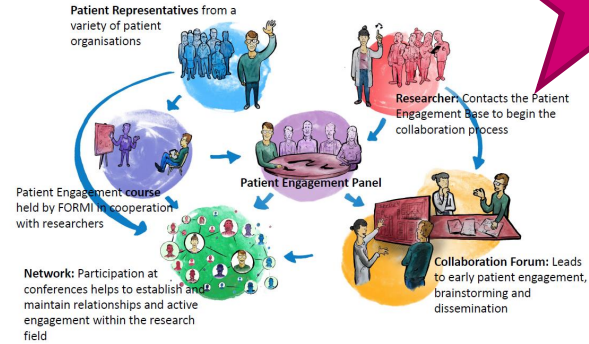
**Patient Representatives** from a variety of patient organisations

**Researcher:** Contacts the Patient Engagement Base to begin the collaboration process

Patient Engagement course held by FORMI in cooperation with researchers

**Patient Engagement Panel**

**Network:** Participation at conferences helps to establish and maintain relationships and active engagement within the research field

**Collaboration Forum:** Leads to early patient engagement, brainstorming and dissemination